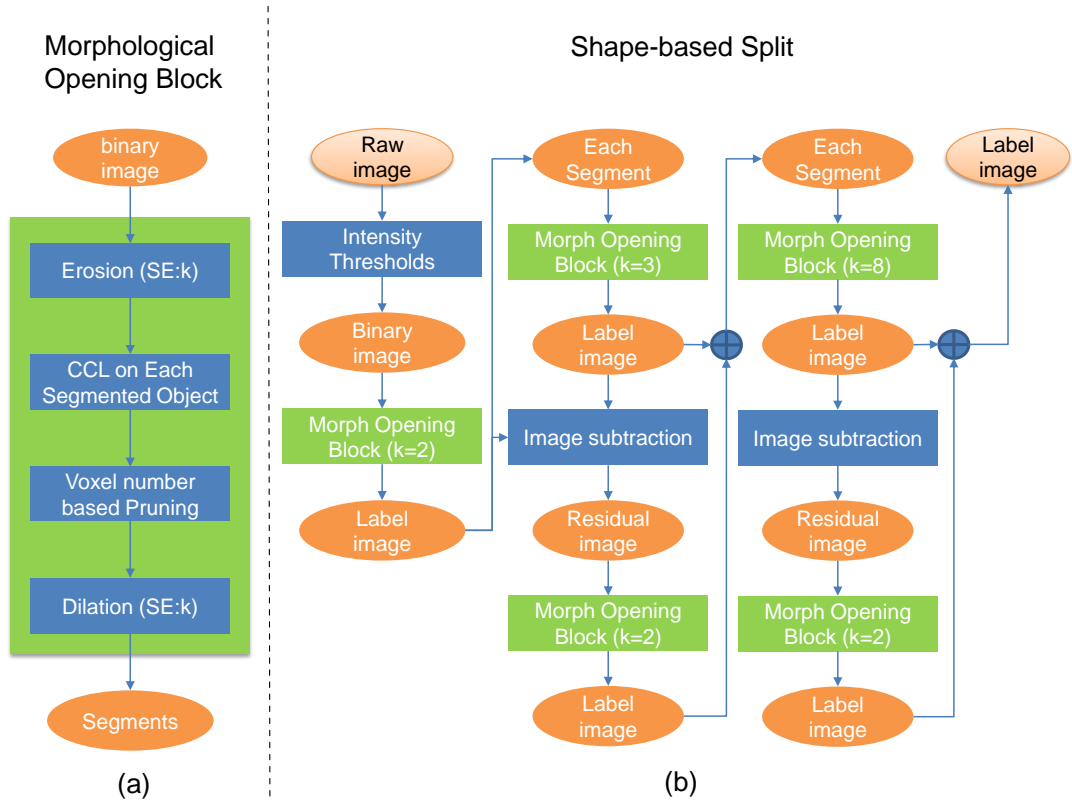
Morphological Opening Block

binary image

Erosion (SE:k)

CCL on Each Segmented Object

Voxel number based Pruning

Dilation (SE:k)

Segments

(a)

Shape-based Split

Raw image

Intensity Thresholds

Binary image

Morph Opening Block (k=2)

Label image

Each Segment

Morph Opening Block (k=3)

Label image

Image subtraction

Residual image

Morph Opening Block (k=2)

Label image

Each Segment

Morph Opening Block (k=8)

Label image

Image subtraction

Residual image

Morph Opening Block (k=2)

Label image

Label image

(b)